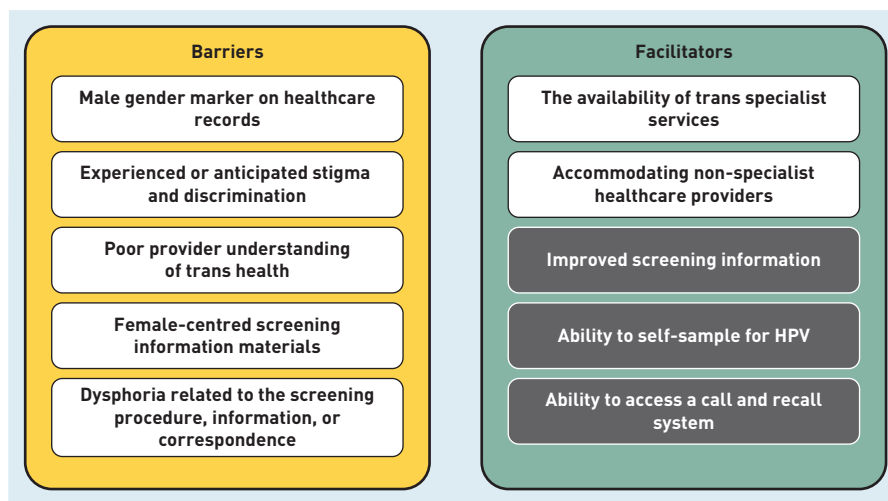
Barriers

Male gender marker on healthcare records

Experienced or anticipated stigma and discrimination

Poor provider understanding of trans health

Female-centred screening information materials

Dysphoria related to the screening procedure, information, or correspondence

Facilitators

The availability of trans specialist services

Accommodating non-specialist healthcare providers

Improved screening information

Ability to self-sample for HPV

Ability to access a call and recall system